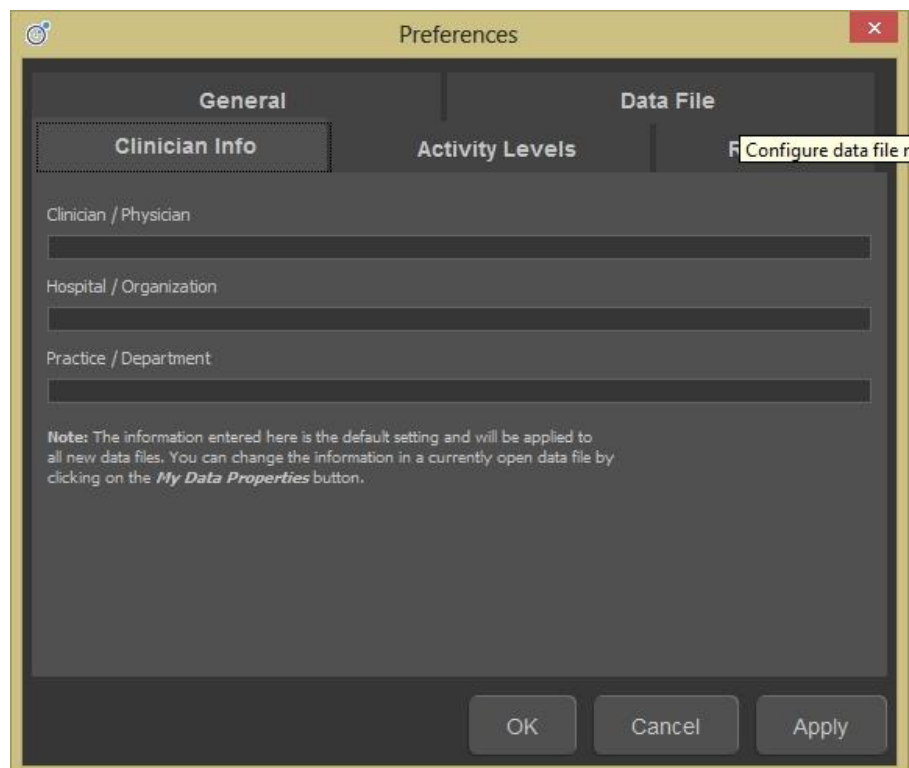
Preferences

General

Data File

Clinician Info

Activity Levels

F

Configure data file r

Clinician / Physician

Hospital / Organization

Practice / Department

**Note:** The information entered here is the default setting and will be applied to all new data files. You can change the information in a currently open data file by clicking on the ***My Data Properties*** button.

OK

Cancel

Apply